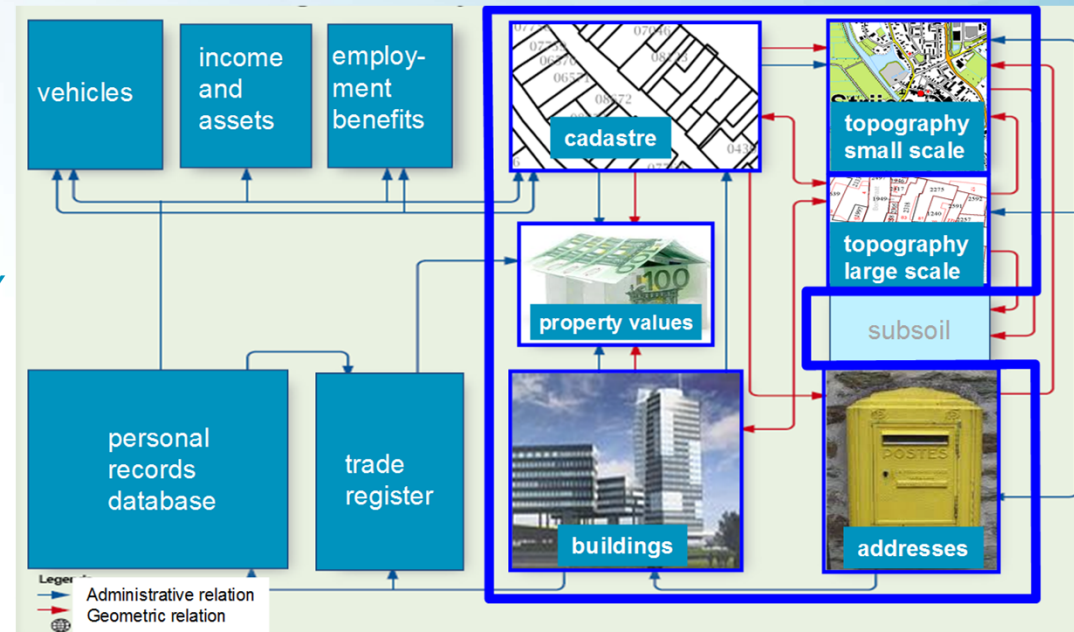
vehicles

income and assets

employment benefits

cadastre

topography small scale

topography large scale

property values

subsoil

personal records database

trade register

buildings

addresses

POSTES

Legend
Administrative relation
Geometric relation